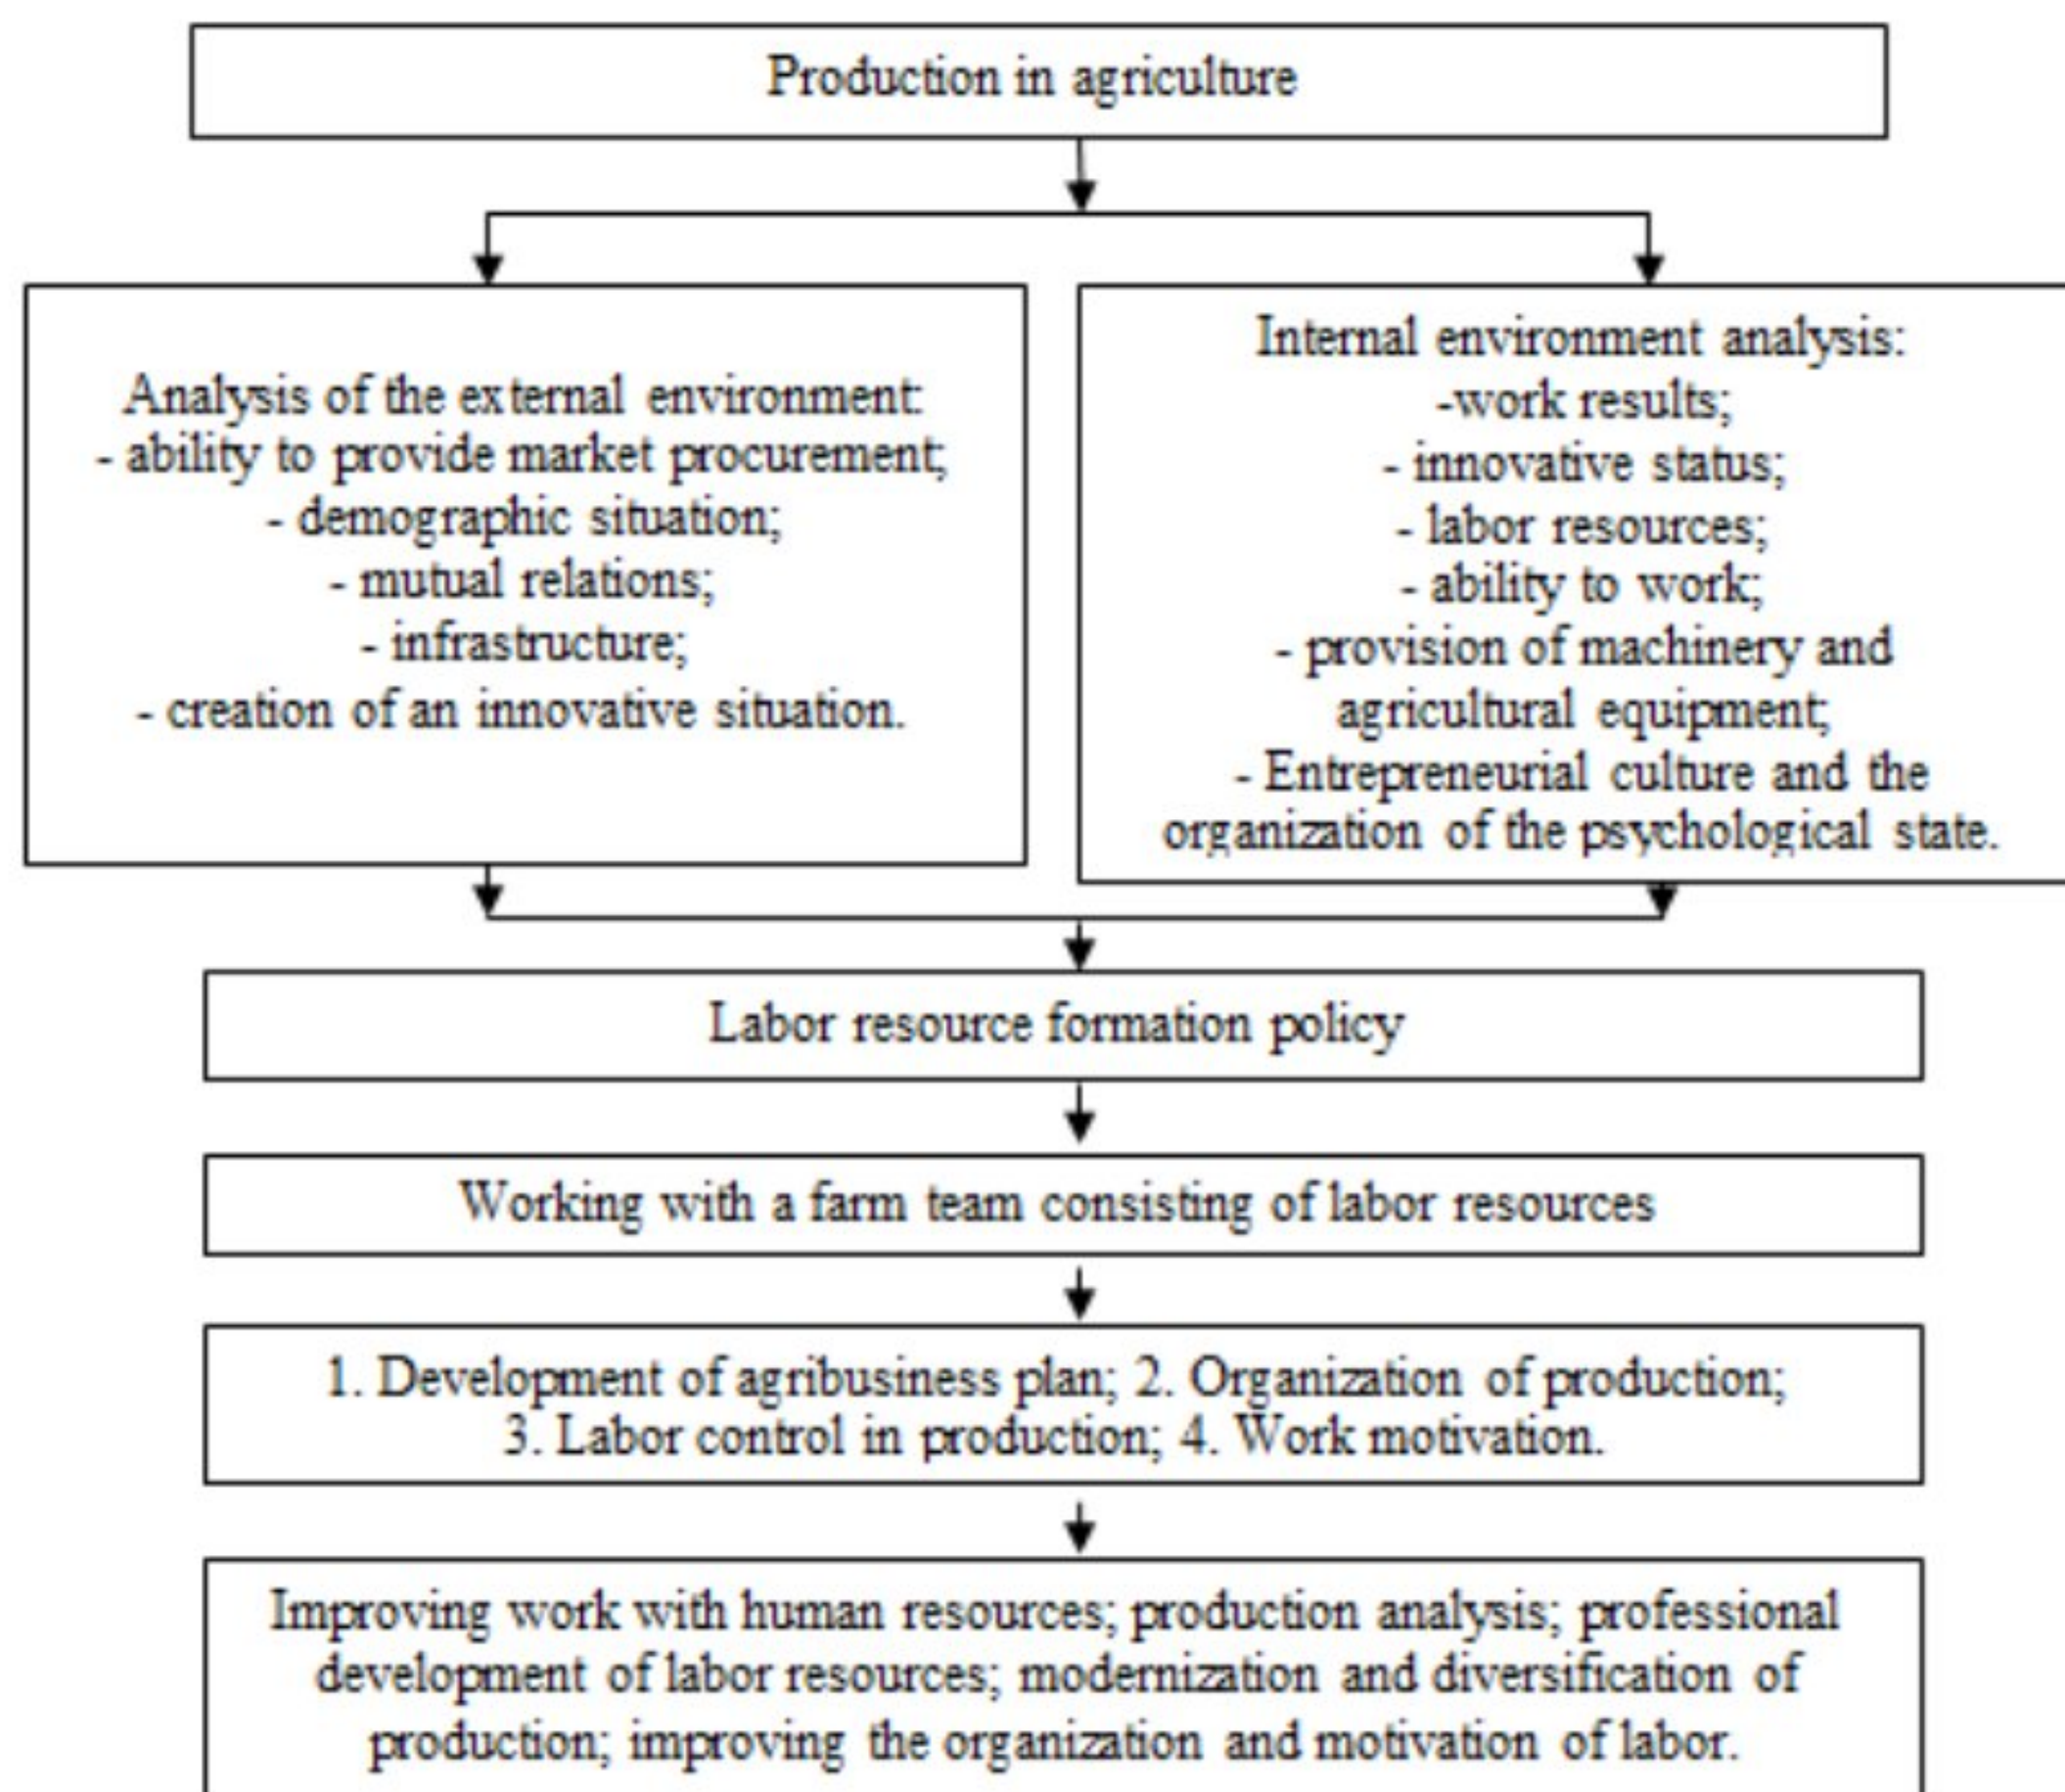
Production in agriculture

Analysis of the external environment:
- ability to provide market procurement;
- demographic situation;
- mutual relations;
- infrastructure;
- creation of an innovative situation.

Internal environment analysis:
-work results;
- innovative status;
- labor resources;
- ability to work;
- provision of machinery and agricultural equipment;
- Entrepreneurial culture and the organization of the psychological state.

Labor resource formation policy

Working with a farm team consisting of labor resources

1. Development of agribusiness plan; 2. Organization of production; 3. Labor control in production; 4. Work motivation.

Improving work with human resources; production analysis; professional development of labor resources; modernization and diversification of production; improving the organization and motivation of labor.